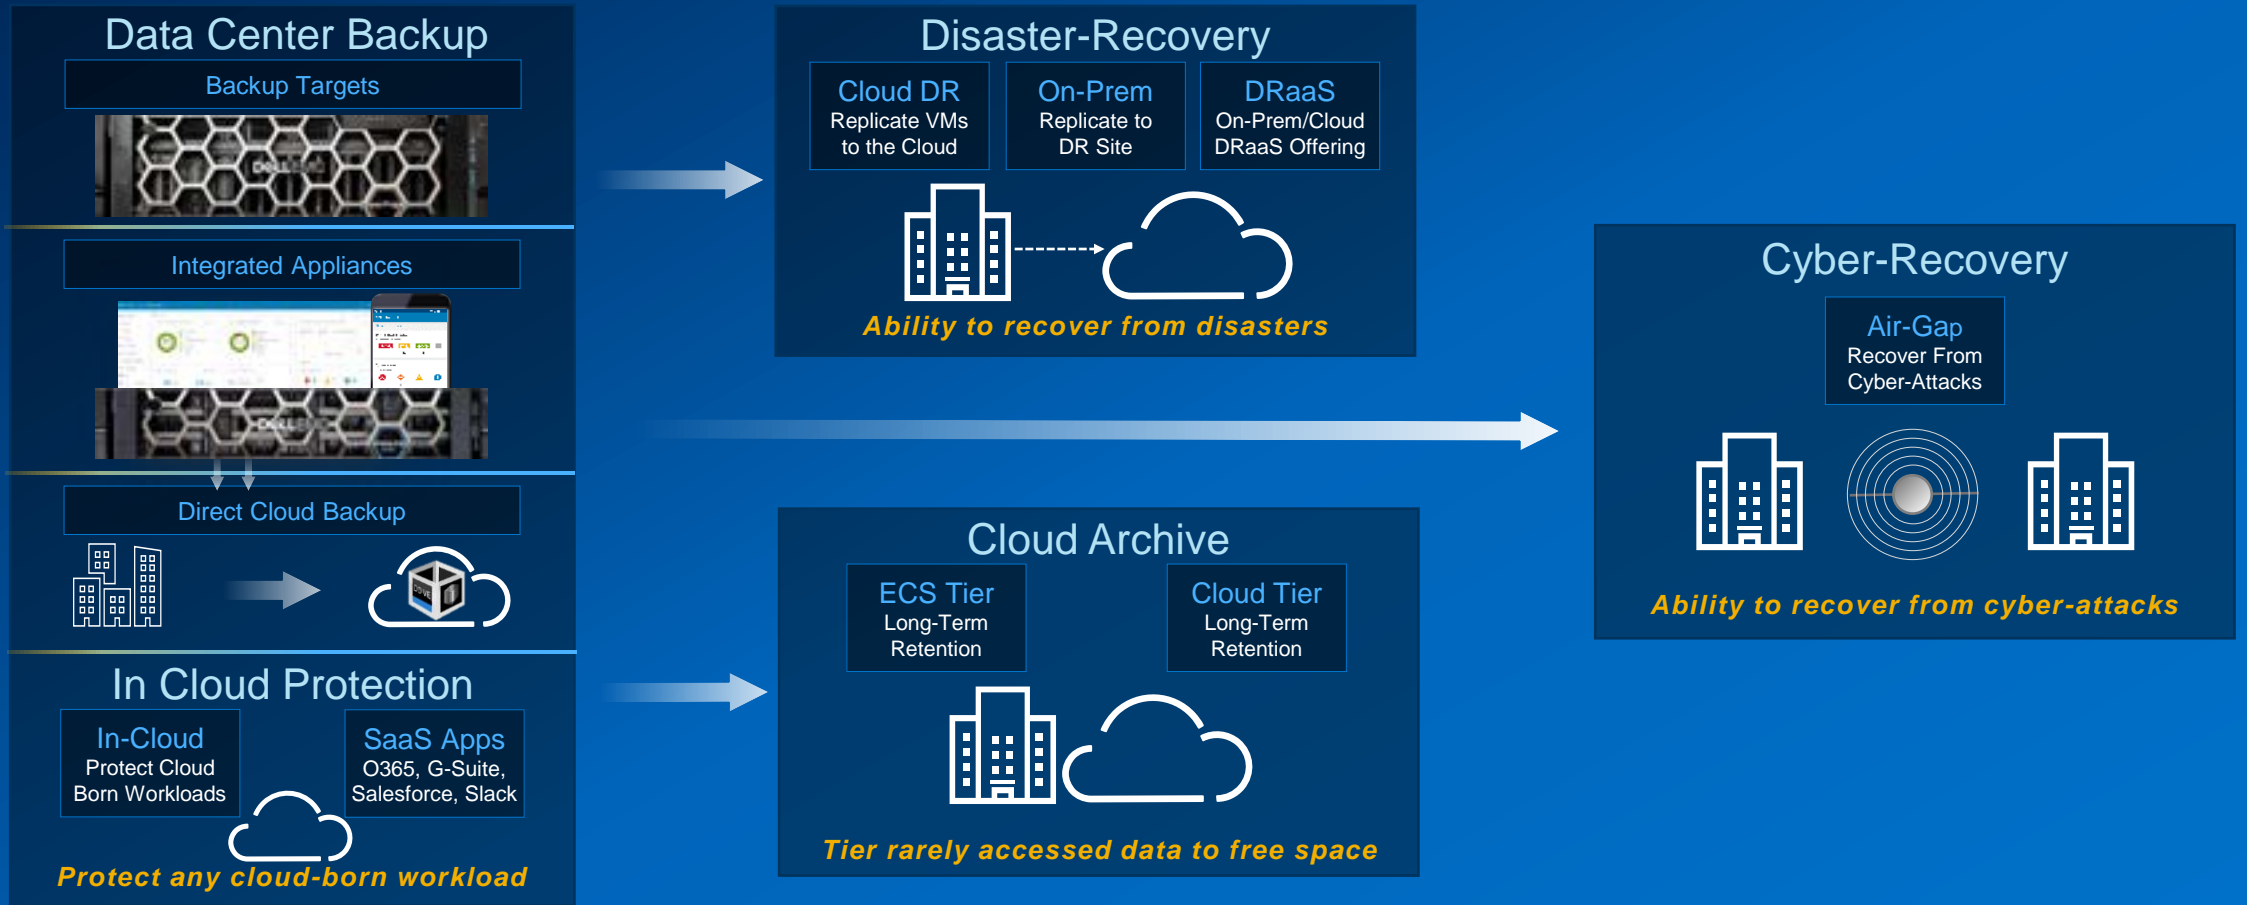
Data Center Backup

Backup Targets

Integrated Appliances

Direct Cloud Backup

In Cloud Protection

In-Cloud
Protect Cloud Born Workloads

SaaS Apps
O365, G-Suite, Salesforce, Slack

Protect any cloud-born workload

Disaster-Recovery

Cloud DR
Replicate VMs to the Cloud

On-Prem
Replicate to DR Site

DRaaS
On-Prem/Cloud DRaaS Offering

Ability to recover from disasters

Cloud Archive

ECS Tier
Long-Term Retention

Cloud Tier
Long-Term Retention

Tier rarely accessed data to free space

Cyber-Recovery

Air-Gap
Recover From Cyber-Attacks

Ability to recover from cyber-attacks